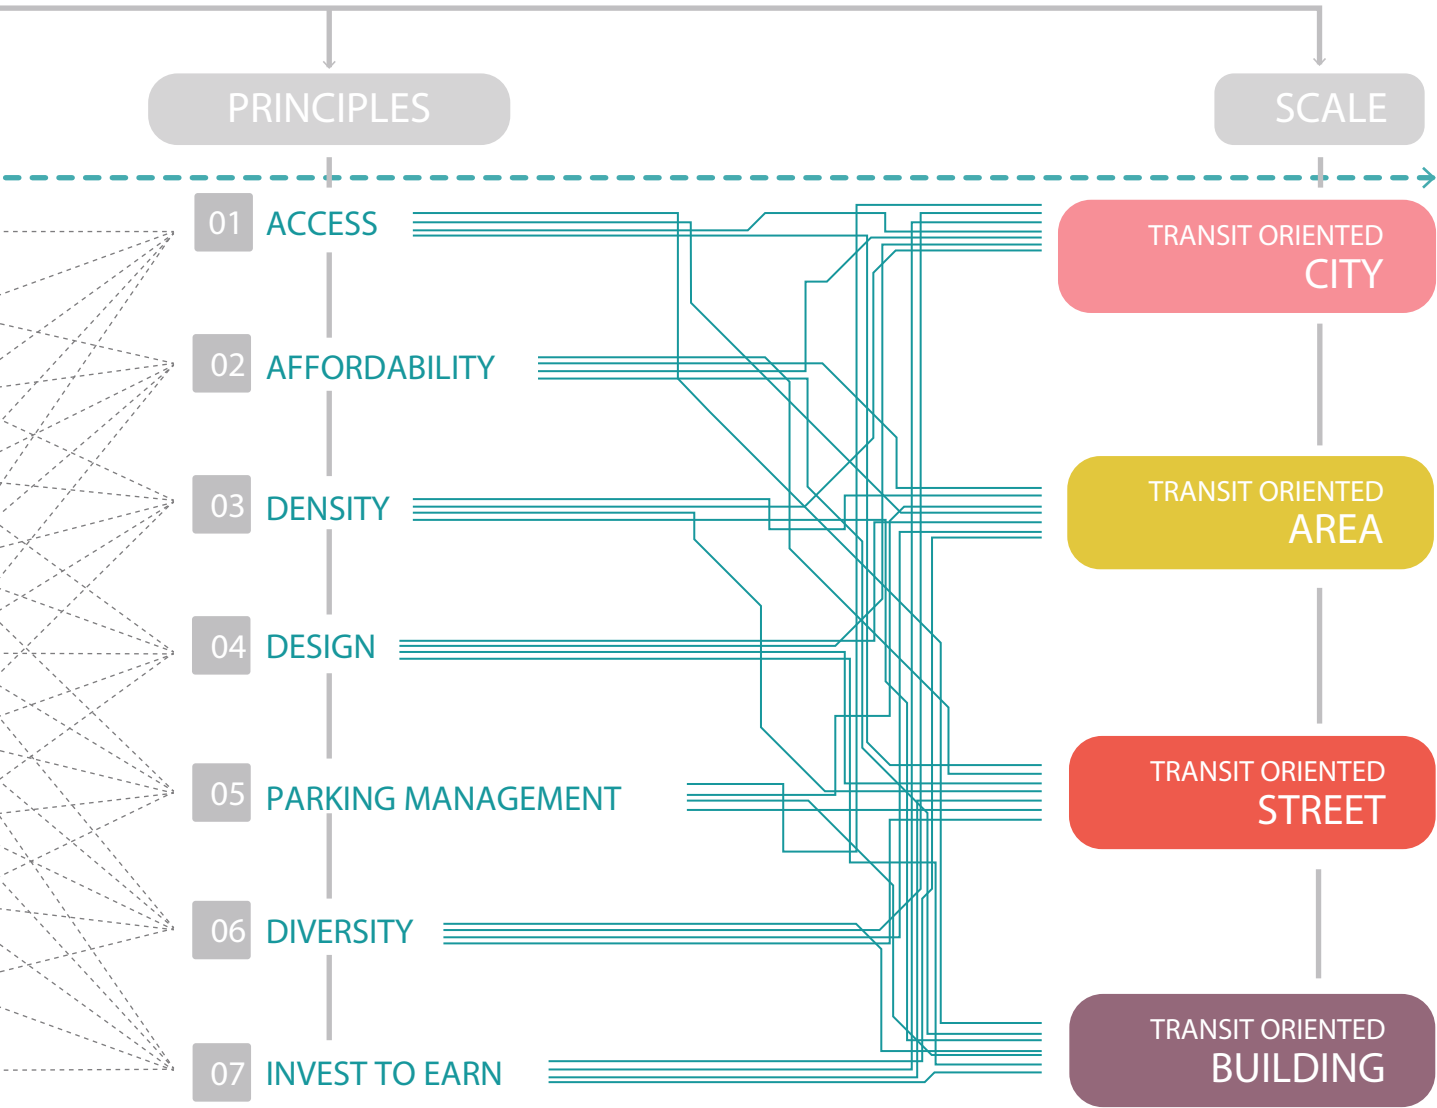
PRINCIPLES

SCALE

01 ACCESS

02 AFFORDABILITY

03 DENSITY

04 DESIGN

05 PARKING MANAGEMENT

06 DIVERSITY

07 INVEST TO EARN

TRANSIT ORIENTED
CITY

TRANSIT ORIENTED
AREA

TRANSIT ORIENTED
STREET

TRANSIT ORIENTED
BUILDING